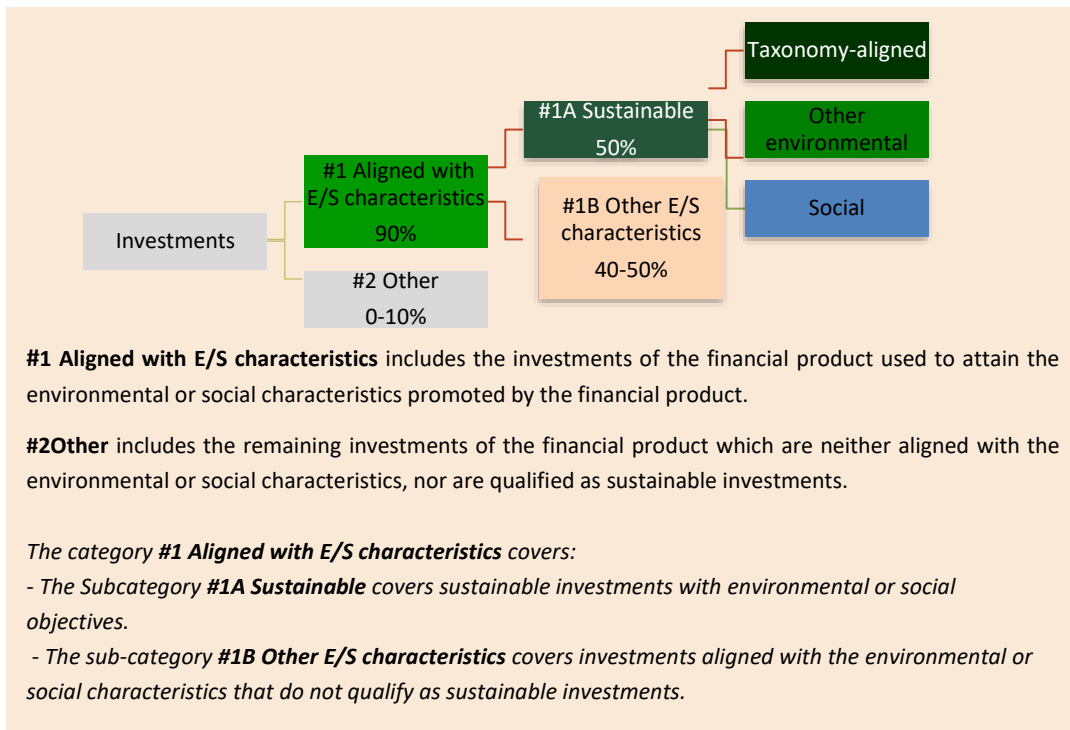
Taxonomy-aligned

#1A Sustainable
50%

Other environmental

#1 Aligned with E/S characteristics
90%

#1B Other E/S characteristics
40-50%

Social

Investments

#2 Other
0-10%

**#1 Aligned with E/S characteristics** includes the investments of the financial product used to attain the environmental or social characteristics promoted by the financial product.

**#2Other** includes the remaining investments of the financial product which are neither aligned with the environmental or social characteristics, nor are qualified as sustainable investments.

*The category **#1 Aligned with E/S characteristics** covers:*
*- The Subcategory **#1A Sustainable** covers sustainable investments with environmental or social objectives.*
*- The sub-category **#1B Other E/S characteristics** covers investments aligned with the environmental or social characteristics that do not qualify as sustainable investments.*